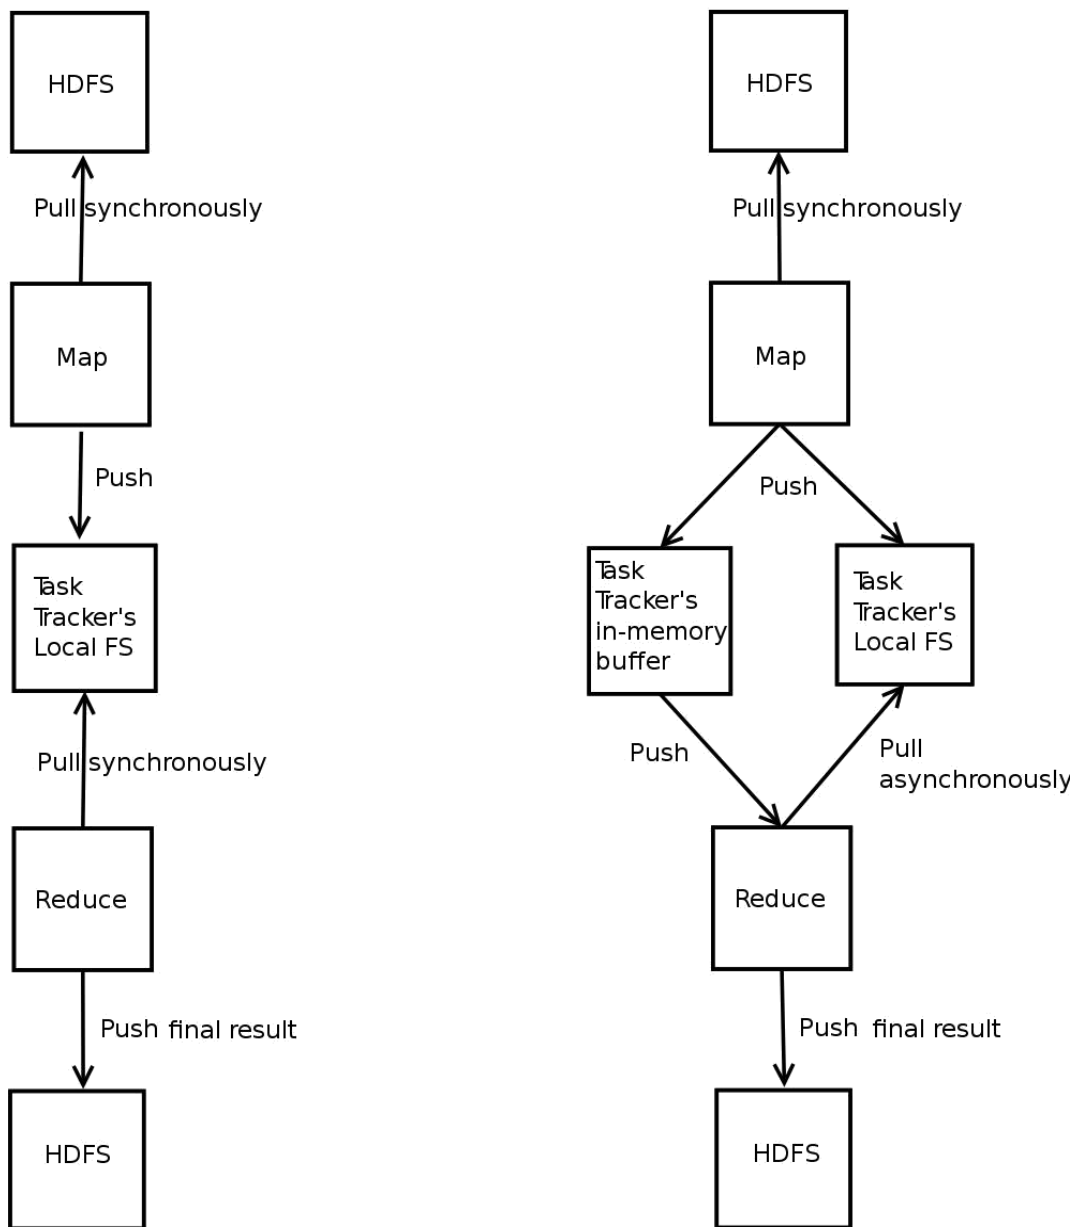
HDFS

Pull synchronously

Map

Push

Task Tracker's Local FS

Pull synchronously

Reduce

Push final result

HDFS

HDFS

Pull synchronously

Map

Push

Task Tracker's in-memory buffer

Task Tracker's Local FS

Push

Pull asynchronously

Reduce

Push final result

HDFS